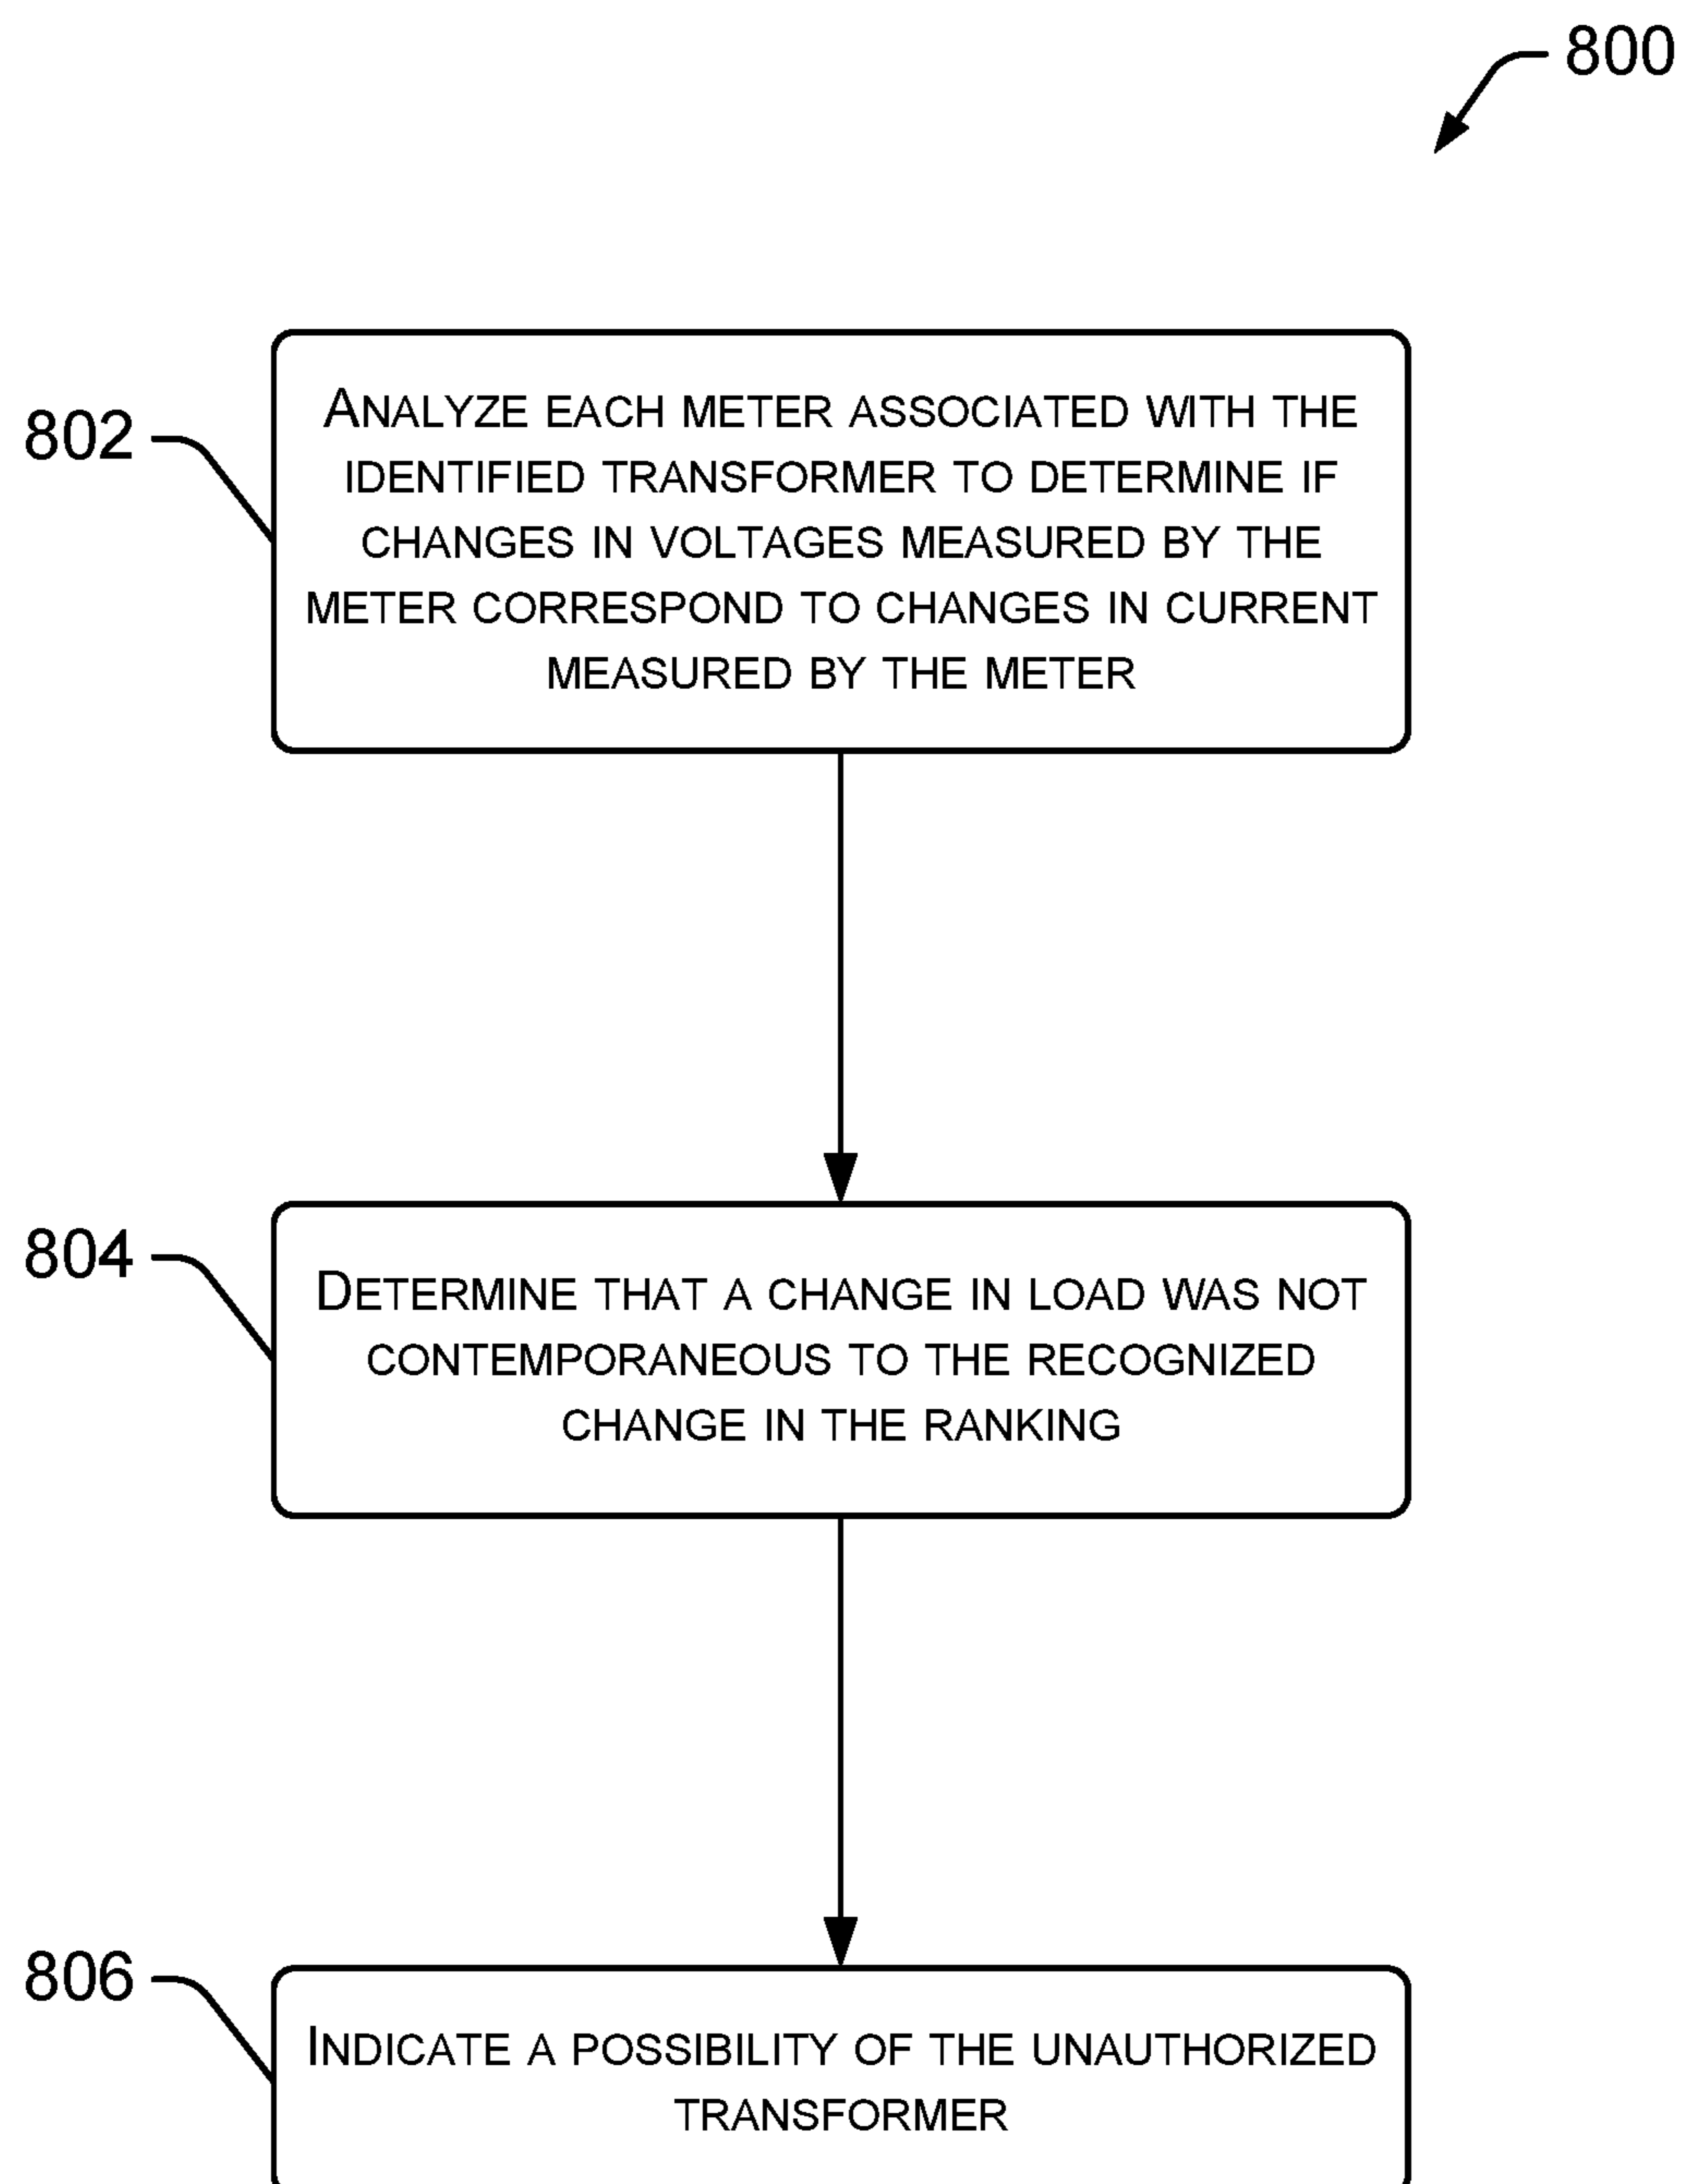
800

802

ANALYZE EACH METER ASSOCIATED WITH THE IDENTIFIED TRANSFORMER TO DETERMINE IF CHANGES IN VOLTAGES MEASURED BY THE METER CORRESPOND TO CHANGES IN CURRENT MEASURED BY THE METER

804

DETERMINE THAT A CHANGE IN LOAD WAS NOT CONTEMPORANEOUS TO THE RECOGNIZED CHANGE IN THE RANKING

806

INDICATE A POSSIBILITY OF THE UNAUTHORIZED TRANSFORMER